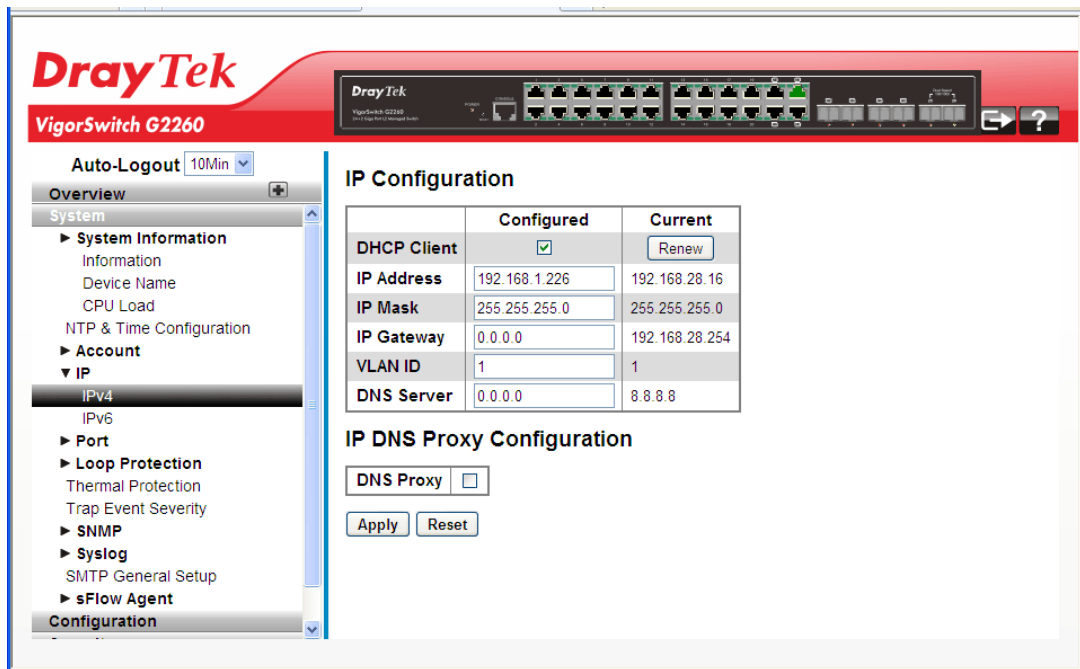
DrayTek
VigorSwitch G2260

DrayTek
VigorSwitch G2260

Auto-Logout 10Min
Overview
System
► System Information
Information
Device Name
CPU Load
NTP & Time Configuration
► Account
▼ IP
IPv4
IPv6
► Port
► Loop Protection
Thermal Protection
Trap Event Severity
► SNMP
► Syslog
SMTP General Setup
► sFlow Agent
Configuration

IP Configuration

| | Configured | Current |
|---|---|---|
| DHCP Client | ☑ | Renew |
| IP Address | 192.168.1.226 | 192.168.28.16 |
| IP Mask | 255.255.255.0 | 255.255.255.0 |
| IP Gateway | 0.0.0.0 | 192.168.28.254 |
| VLAN ID | 1 | 1 |
| DNS Server | 0.0.0.0 | 8.8.8.8 |

IP DNS Proxy Configuration

DNS Proxy ☐

Apply Reset